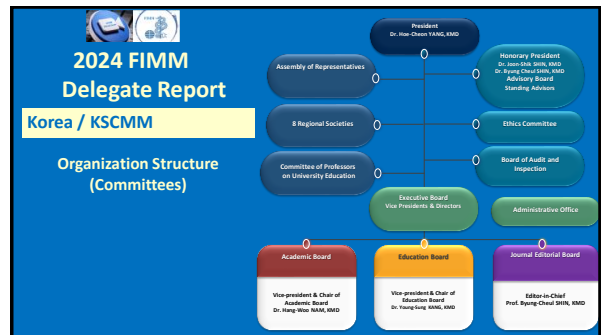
2024 FIMM Delegate Report

Korea / KSCMM

Organization Structure (Committees)

President
Dr. Hoe-Cheon YANG, KMD

Assembly of Representatives

Honorary President
Dr. Joon-Shik SHIN, KMD
Dr. Byung Cheul SHIN, KMD
Advisory Board
Standing Advisors

8 Regional Societies

Ethics Committee

Committee of Professors on University Education

Board of Audit and Inspection

Executive Board
Vice Presidents & Directors

Administrative Office

Academic Board
Vice-president & Chair of Academic Board
Dr. Hang-Woo NAM, KMD

Education Board
Vice-president & Chair of Education Board
Dr. Young-Sung KANG, KMD

Journal Editorial Board
Editor-in-Chief
Prof. Byung-Cheul SHIN, KMD